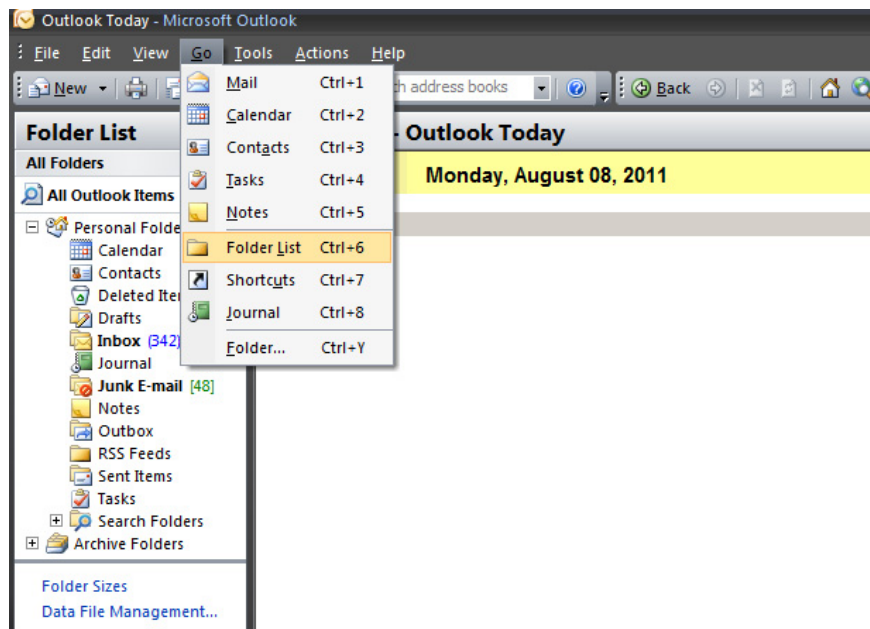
Outlook Today - Microsoft Outlook

File Edit View Go Tools Actions Help

New

h address books

Back

Folder List

All Folders

All Outlook Items

Personal Folde

Calendar

Contacts

Deleted Ite

Drafts

Inbox (342)

Journal

Junk E-mail [48]

Notes

Outbox

RSS Feeds

Sent Items

Tasks

Search Folders

Archive Folders

Folder Sizes

Data File Management...

| | |
|---|---|
| Mail | Ctrl+1 |
| Calendar | Ctrl+2 |
| Contacts | Ctrl+3 |
| Tasks | Ctrl+4 |
| Notes | Ctrl+5 |
| Folder List | Ctrl+6 |
| Shortcuts | Ctrl+7 |
| Journal | Ctrl+8 |
| Folder... | Ctrl+Y |

- Outlook Today

Monday, August 08, 2011